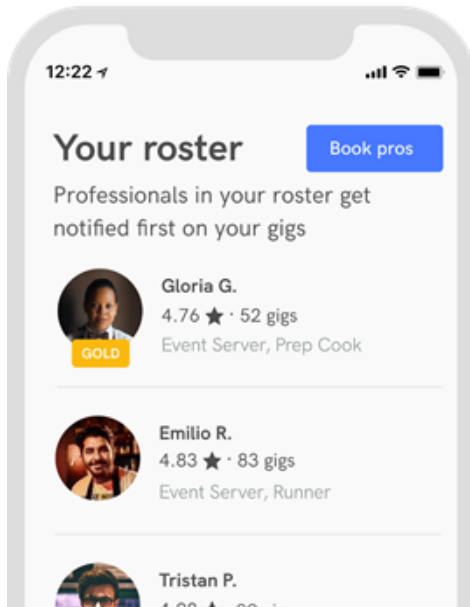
12:22

Your roster

Book pros

Professionals in your roster get notified first on your gigs

GOLD

Gloria G.
4.76 ★ · 52 gigs
Event Server, Prep Cook

Emilio R.
4.83 ★ · 83 gigs
Event Server, Runner

Tristan P.
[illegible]